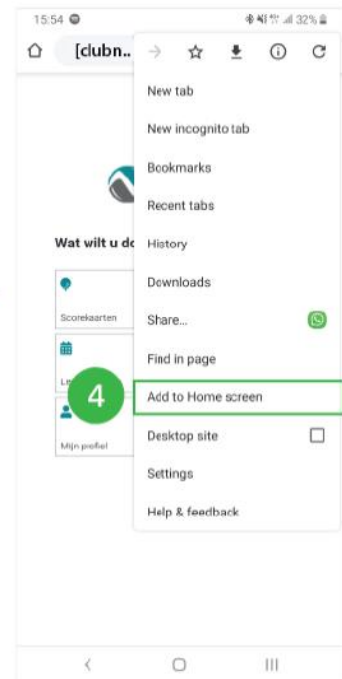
15:54 32%

[clubn..

New tab

New incognito tab

Bookmarks

Recent tabs

History

Downloads

Share...

Find in page

Add to Home screen

Desktop site

Settings

Help & feedback

Wat wilt u do

Scorekaarten

Li

4

Mijn profiel